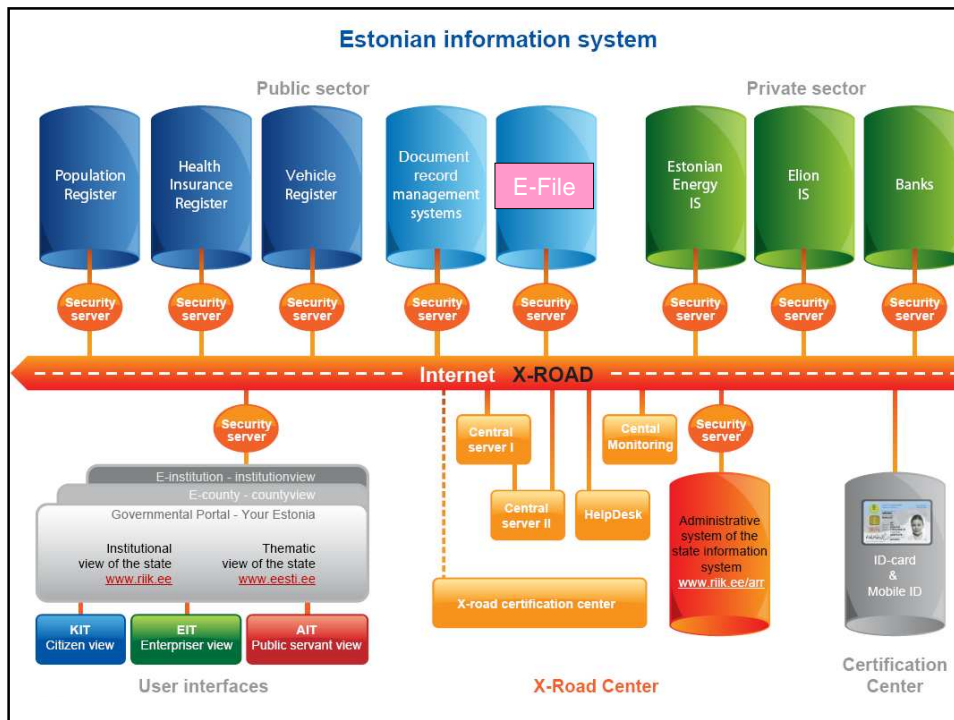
Estonian information system

Public sector

Private sector

Population Register

Health Insurance Register

Vehicle Register

Document record management systems

E-File

Estonian Energy IS

Elion IS

Banks

Security server

Security server

Security server

Security server

Security server

Security server

Security server

Security server

Internet X-ROAD

Security server

Central server I

Cental Monitoring

Security server

Central server II

HelpDesk

E-institution - institutionview

E-county - countyview

Governmental Portal - Your Estonia

Institutional view of the state www.riik.ee

Thematic view of the state www.eesti.ee

Administrative system of the state information system www.riik.ee/arr

ID-card & Mobile ID

X-road certification center

KIT Citizen view

EIT Enterpriser view

AIT Public servant view

User interfaces

X-Road Center

Certification Center